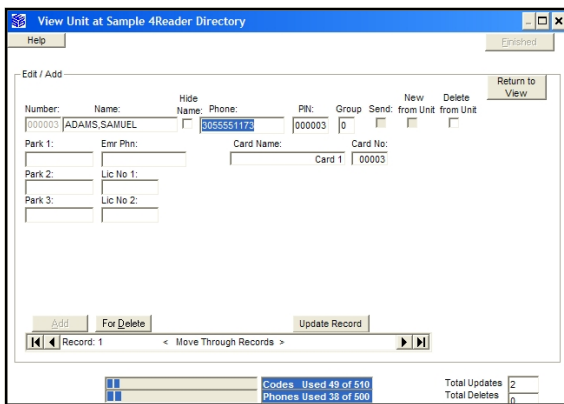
View Unit at Sample 4Reader Directory

Help

Finished

Edit / Add

Return to View

Number: 000003

Name: ADAMS,SAMUEL

Hide Name:

Phone: 3055551173

PIN: 000003

Group 0

Send:

New from Unit

Delete from Unit

Park 1:

Emr Phn:

Card Name: Card 1

Card No: 00003

Park 2:

Lic No 1:

Park 3:

Lic No 2:

Add

For Delete

Update Record

Record: 1

< Move Through Records >

Codes Used 49 of 510

Phones Used 38 of 500

Total Updates 2

Total Deletes 0